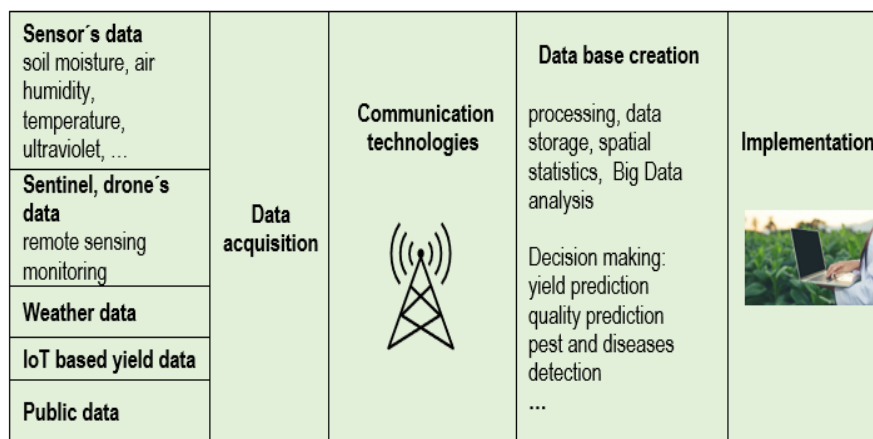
| Sensor´s data soil moisture, air humidity, temperature, ultraviolet, … | Data acquisition | Communication technologies | Data base creation processing, data storage, spatial statistics, Big Data analysis Decision making: yield prediction quality prediction pest and diseases detection … | Implementation |
|---|---|---|---|---|
| Sentinel, drone´s data remote sensing monitoring | | | | |
| Weather data | | | | |
| IoT based yield data | | | | |
| Public data | | | | |